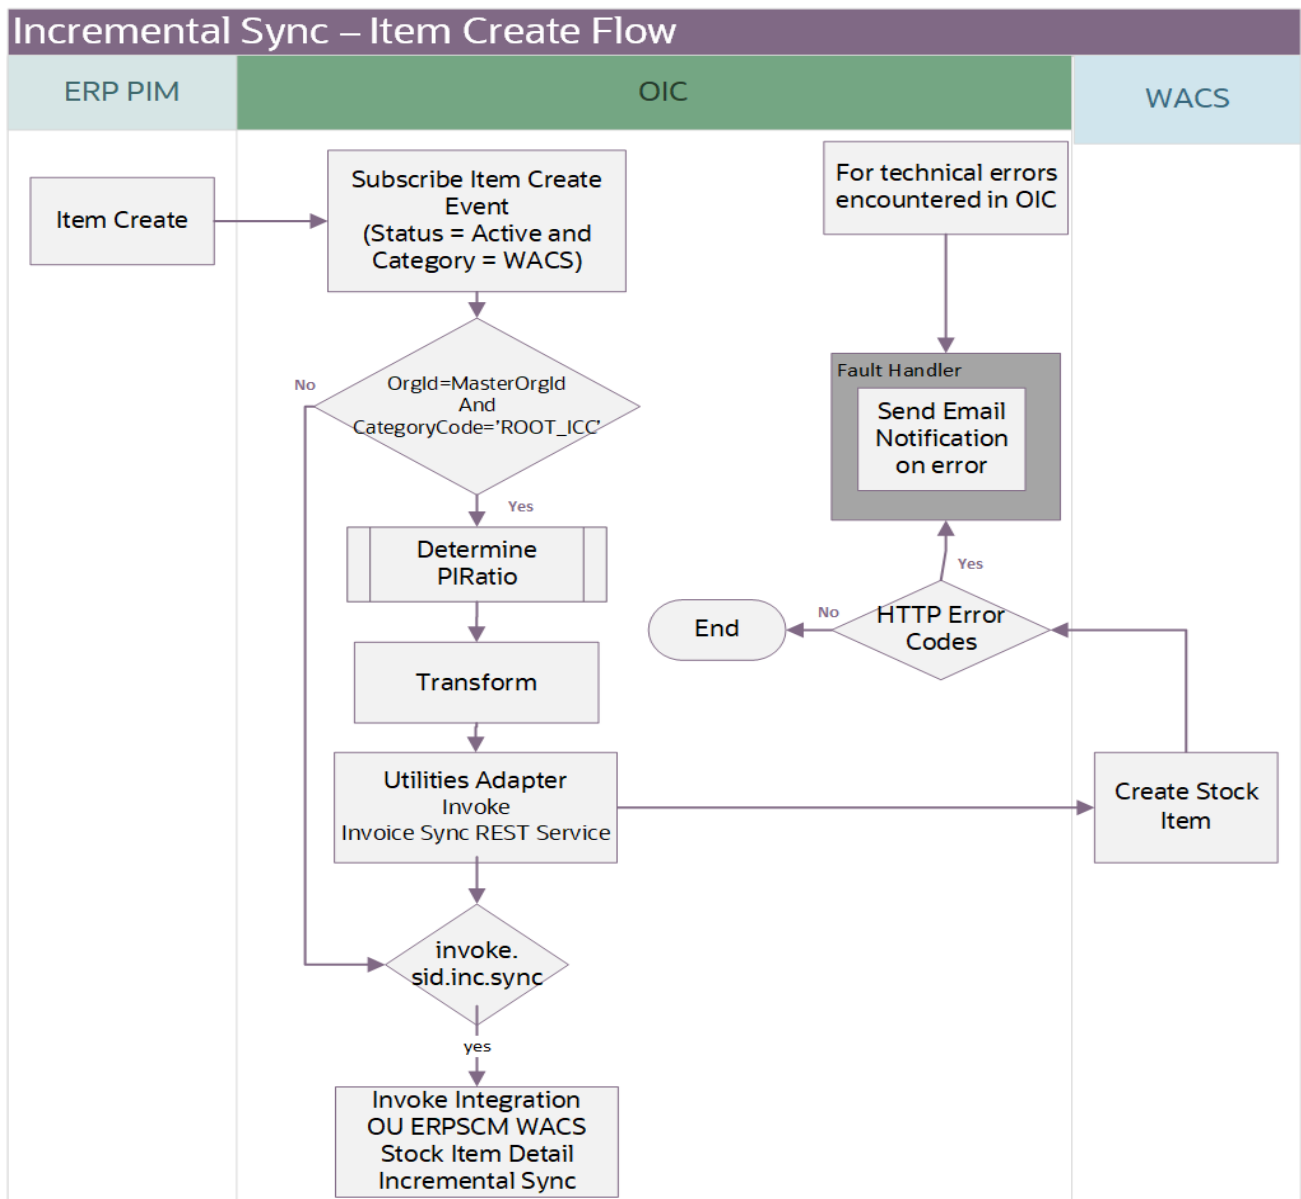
Incremental Sync – Item Create Flow

ERP PIM

OIC

WACS

Item Create

Subscribe Item Create Event (Status = Active and Category = WACS)

No

OrgId=MasterOrgId And CategoryCode='ROOT_ICC'

Yes

Determine PIRatio

Transform

Utilities Adapter Invoke Invoice Sync REST Service

invoke. sid.inc.sync

yes

Invoke Integration OU ERPSCM WACS Stock Item Detail Incremental Sync

For technical errors encountered in OIC

Fault Handler

Send Email Notification on error

Yes

End

No

HTTP Error Codes

Create Stock Item